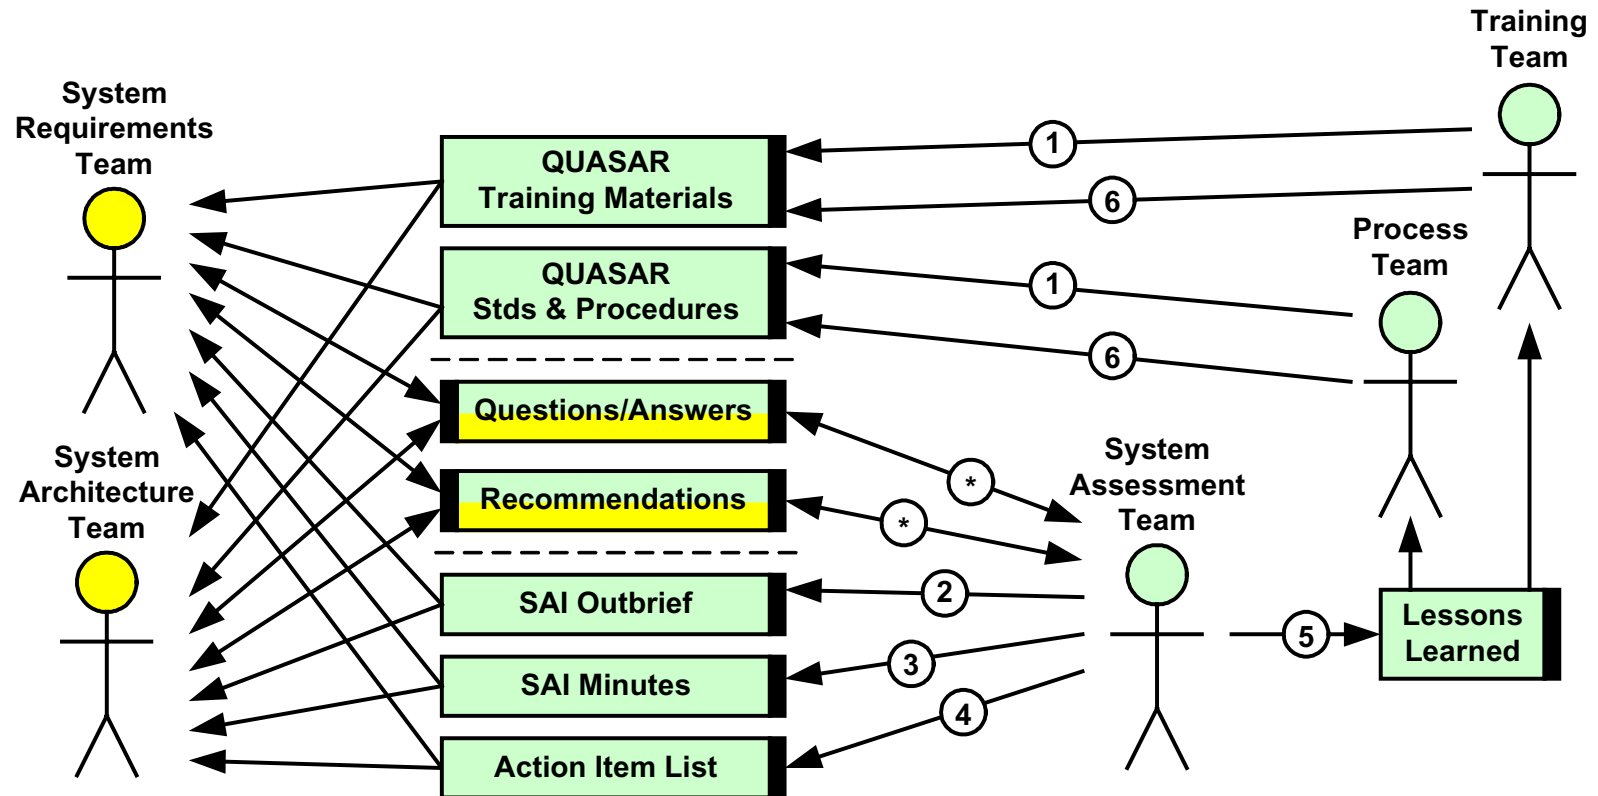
Training Team

System Requirements Team

QUASAR Training Materials

1

6

Process Team

QUASAR Stds & Procedures

1

6

Questions/Answers

System Architecture Team

Recommendations

*

*

System Assessment Team

SAI Outbrief

2

SAI Minutes

3

5

Lessons Learned

Action Item List

4